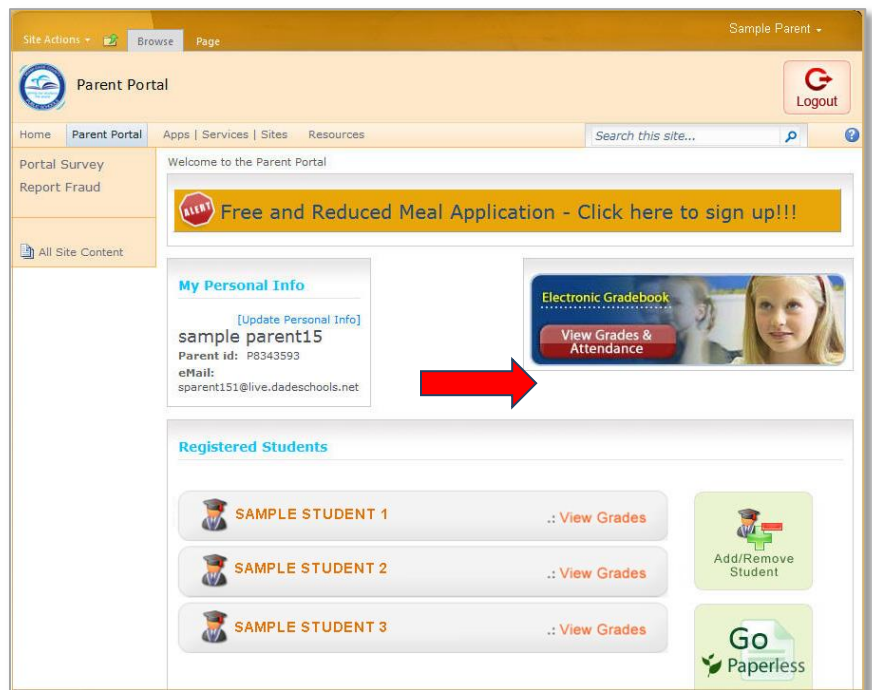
Site Actions Browse Page

Sample Parent

Parent Portal

Logout

Home Parent Portal Apps | Services | Sites Resources

Search this site...

Portal Survey
Report Fraud

All Site Content

Welcome to the Parent Portal

ALERT Free and Reduced Meal Application - Click here to sign up!!!

My Personal Info

[Update Personal Info]
sample parent15
Parent id: P8343593
eMail:
sparent151@live.dadeschools.net

Electronic Gradebook
View Grades & Attendance

Registered Students

SAMPLE STUDENT 1 .: View Grades

SAMPLE STUDENT 2 .: View Grades

SAMPLE STUDENT 3 .: View Grades

Add/Remove Student

Go Paperless